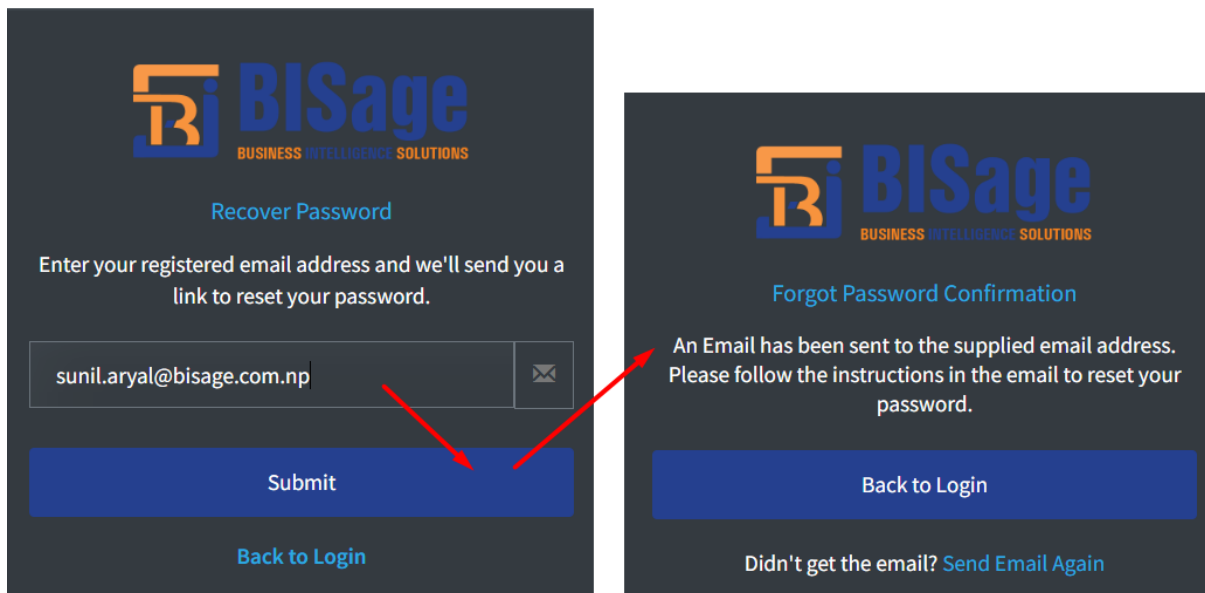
BISage
BUSINESS INTELLIGENCE SOLUTIONS

Recover Password

Enter your registered email address and we'll send you a link to reset your password.

sunil.aryal@bisage.com.np

Submit

Back to Login

BISage
BUSINESS INTELLIGENCE SOLUTIONS

Forgot Password Confirmation

An Email has been sent to the supplied email address. Please follow the instructions in the email to reset your password.

Back to Login

Didn't get the email? Send Email Again